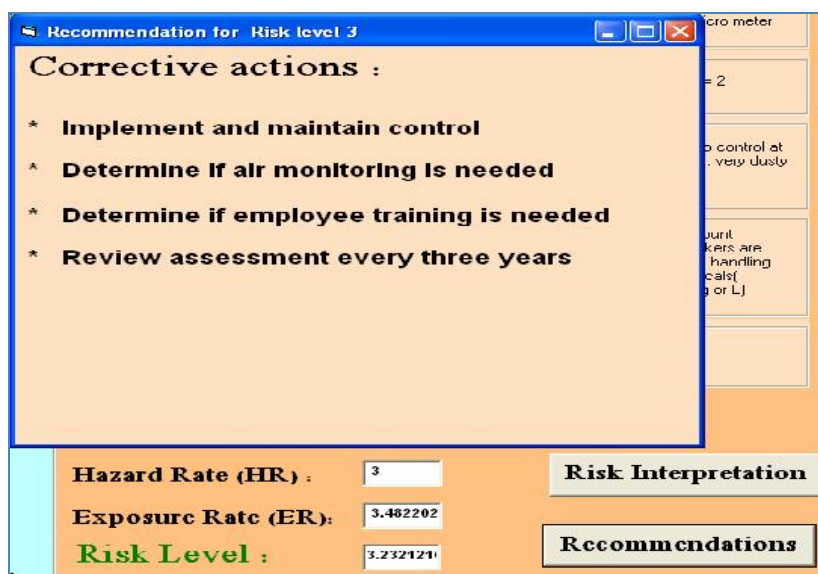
Recommendation for Risk level 3

Corrective actions :

* Implement and maintain control

* Determine if air monitoring is needed

* Determine if employee training is needed

* Review assessment every three years

icro meter

= 2

o control at
, very dusty

ount
kers are
handling
cals(
g or L)

Hazard Rate (HR) : 3

Exposure Rate (ER): 3.482202

Risk Level : 3.232121

Risk Interpretation

Recommendations